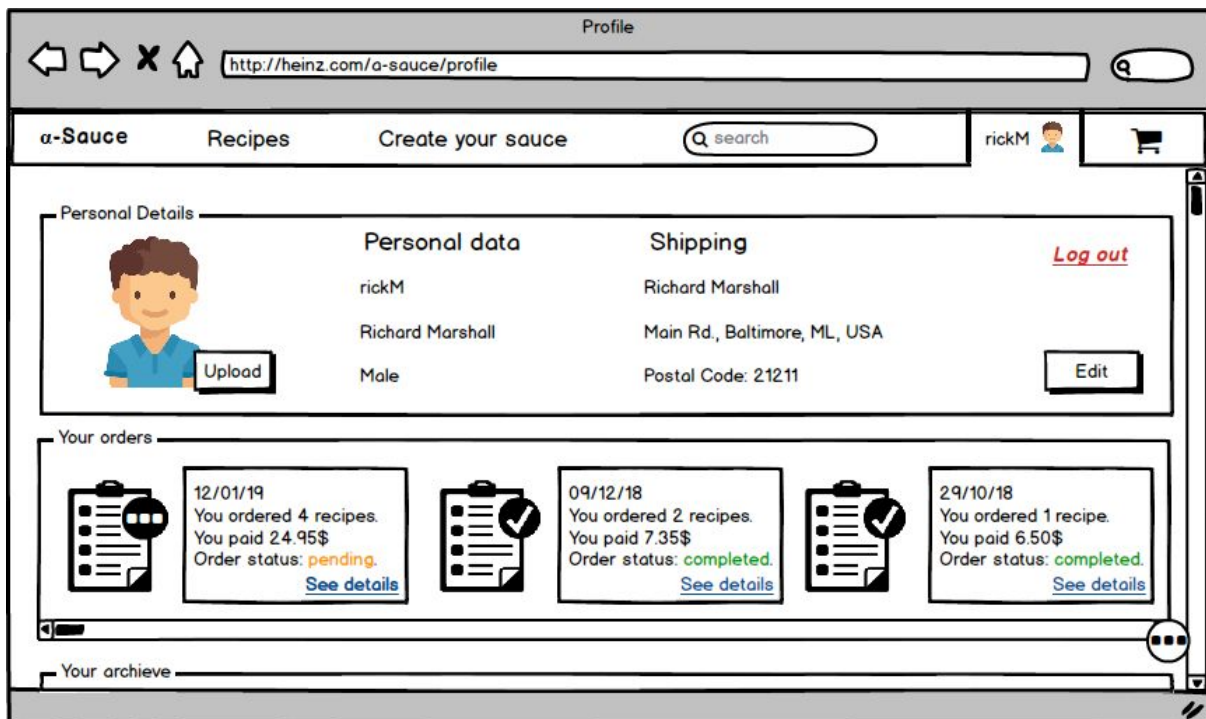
Profile

http://heinz.com/α-sauce/profile

α-Sauce Recipes Create your sauce search rickM

Personal Details

Personal data
rickM
Richard Marshall
Male

Shipping
Richard Marshall
Main Rd., Baltimore, ML, USA
Postal Code: 21211

Log out

Upload

Edit

Your orders

12/01/19
You ordered 4 recipes.
You paid 24.95$
Order status: pending.
See details

09/12/18
You ordered 2 recipes.
You paid 7.35$
Order status: completed.
See details

29/10/18
You ordered 1 recipe.
You paid 6.50$
Order status: completed.
See details

Your archieve